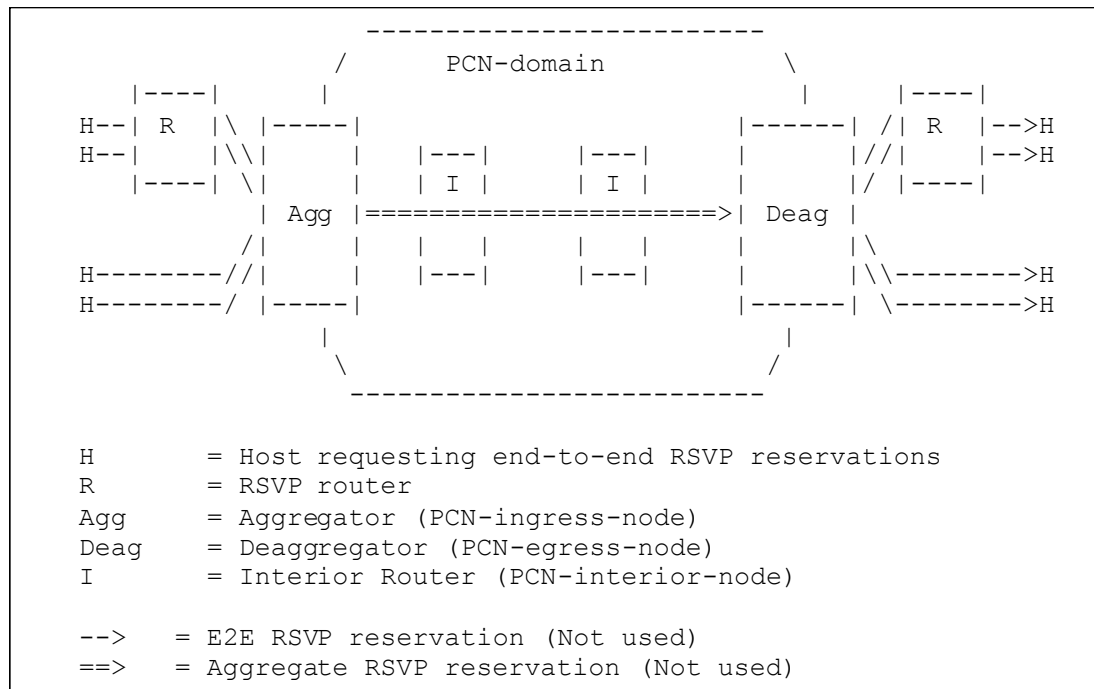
PCN-domain

R

R

H

H

H

H

I

I

Agg

Deag

H

H

H

H

H = Host requesting end-to-end RSVP reservations
R = RSVP router
Agg = Aggregator (PCN-ingress-node)
Deag = Deaggregator (PCN-egress-node)
I = Interior Router (PCN-interior-node)

--> = E2E RSVP reservation (Not used)
==> = Aggregate RSVP reservation (Not used)